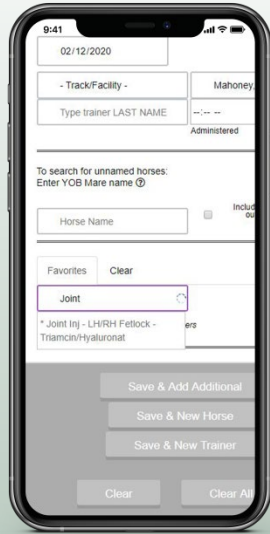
9:41

02/12/2020

- Track/Facility -

Mahoney,

Type trainer LAST NAME

--:-- --

Administered

To search for unnamed horses: Enter YOB Mare name ⓘ

Horse Name

Includ
ou

Favorites

Clear

Joint

* Joint Inj - LH/RH Fetlock - Triamcin/Hyaluronat

ers

Save & Add Additional

Save & New Horse

Save & New Trainer

Clear

Clear All